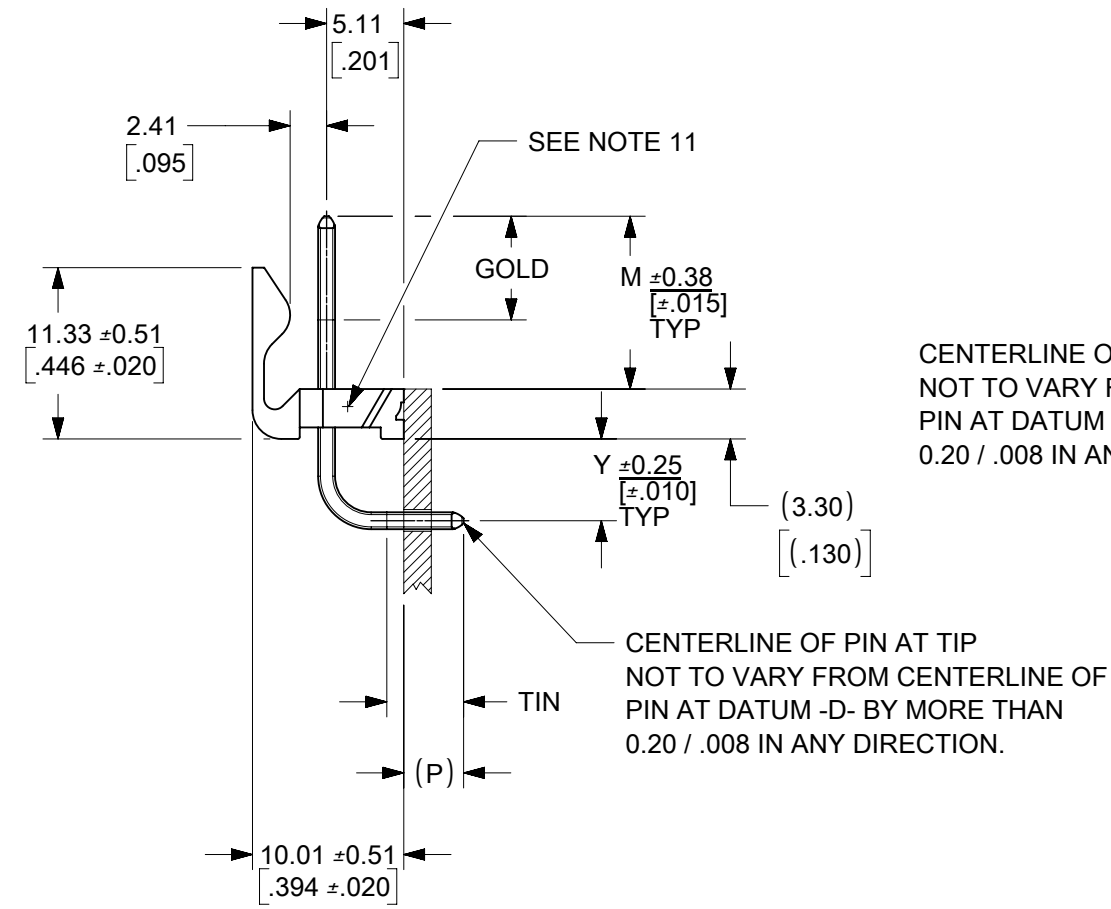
5.11
[.201]

2.41
[.095]

SEE NOTE 11

GOLD

M ±0.38
[±.015]
TYP

11.33 ±0.51
[.446 ±.020]

CENTERLINE O
NOT TO VARY F
PIN AT DATUM
0.20 / .008 IN AN

Y ±0.25
[±.010]
TYP

(3.30)
[(.130)]

CENTERLINE OF PIN AT TIP
NOT TO VARY FROM CENTERLINE OF
PIN AT DATUM -D- BY MORE THAN
0.20 / .008 IN ANY DIRECTION.

TIN

(P)

10.01 ±0.51
[.394 ±.020]